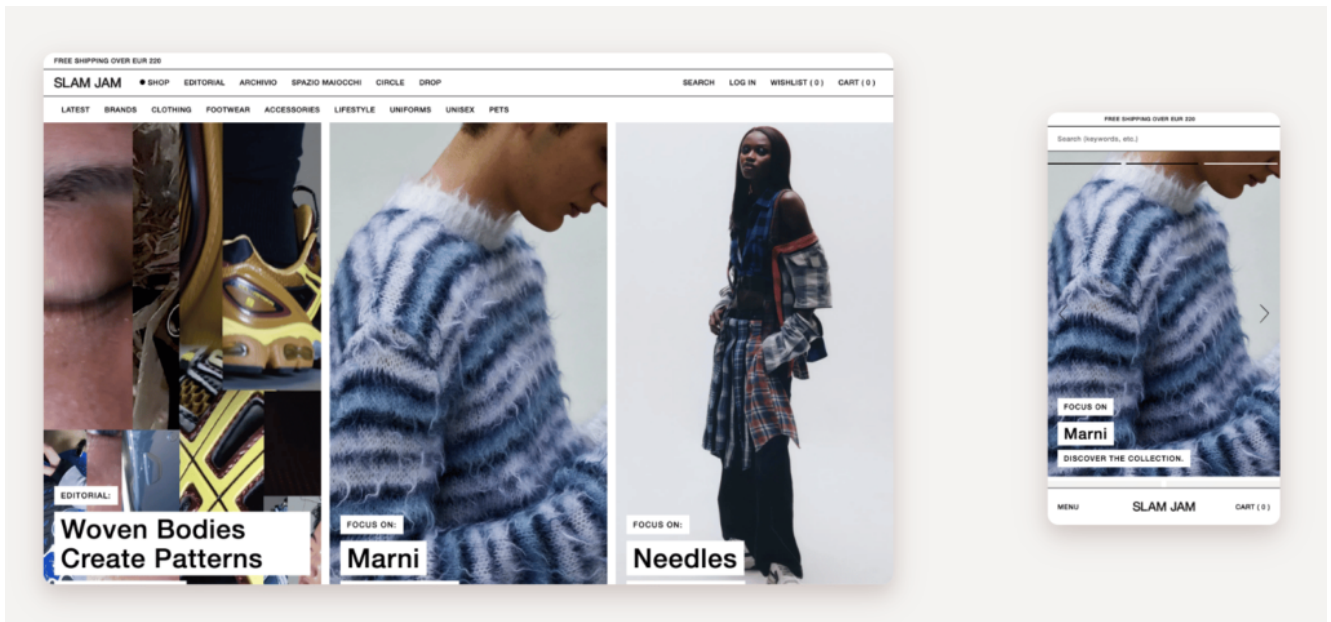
FREE SHIPPING OVER EUR 220

SLAM JAM ● SHOP EDITORIAL ARCHIVIO SPAZIO MAIOCCHI CIRCLE DROP SEARCH LOG IN WISHLIST ( 0 ) CART ( 0 )

LATEST BRANDS CLOTHING FOOTWEAR ACCESSORIES LIFESTYLE UNIFORMS UNISEX PETS

EDITORIAL:
Woven Bodies Create Patterns

FOCUS ON:
Marni

FOCUS ON:
Needles

FREE SHIPPING OVER EUR 220

Search (keywords, etc.)

FOCUS ON
Marni
DISCOVER THE COLLECTION.

MENU SLAM JAM CART ( 0 )